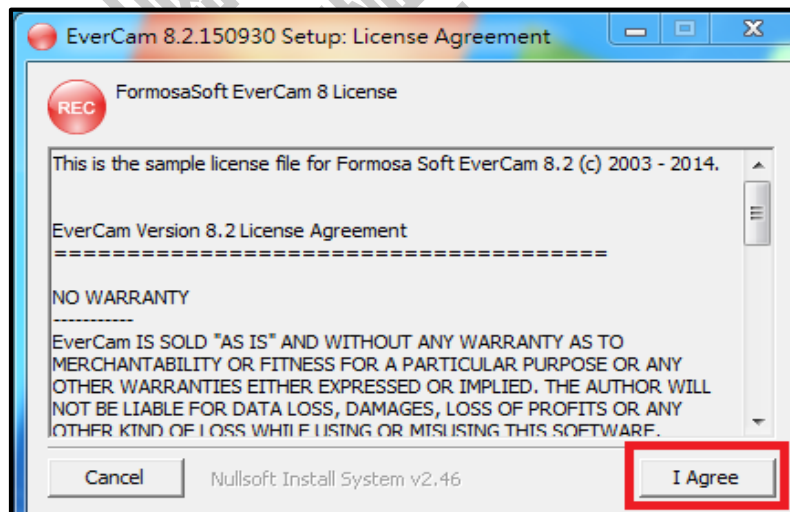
EverCam 8.2.150930 Setup: License Agreement

REC

FormosaSoft EverCam 8 License

This is the sample license file for Formosa Soft EverCam 8.2 (c) 2003 - 2014.

EverCam Version 8.2 License Agreement
========================================

NO WARRANTY
-----------
EverCam IS SOLD "AS IS" AND WITHOUT ANY WARRANTY AS TO MERCHANTABILITY OR FITNESS FOR A PARTICULAR PURPOSE OR ANY OTHER WARRANTIES EITHER EXPRESSED OR IMPLIED. THE AUTHOR WILL NOT BE LIABLE FOR DATA LOSS, DAMAGES, LOSS OF PROFITS OR ANY OTHER KIND OF LOSS WHILE USING OR MISUSING THIS SOFTWARE.

Cancel

Nullsoft Install System v2.46

I Agree